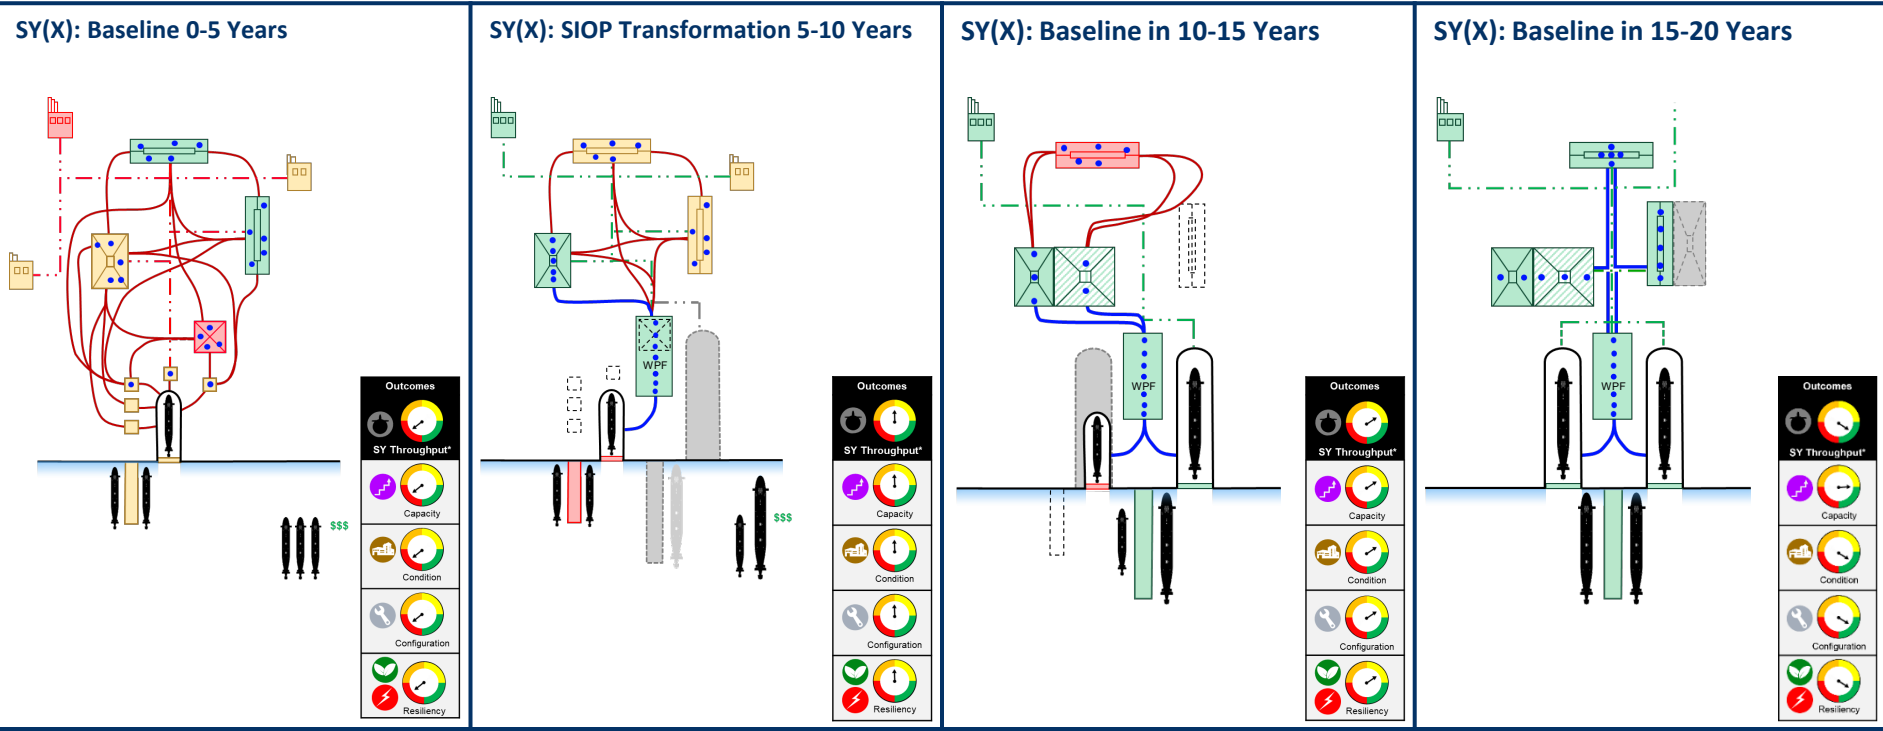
SY(X): Baseline 0-5 Years

$$$

Outcomes
SY Throughput*
Capacity
Condition
Configuration
Resiliency

SY(X): SIOP Transformation 5-10 Years

WPF

$$$

Outcomes
SY Throughput*
Capacity
Condition
Configuration
Resiliency

SY(X): Baseline in 10-15 Years

WPF

Outcomes
SY Throughput*
Capacity
Condition
Configuration
Resiliency

SY(X): Baseline in 15-20 Years

WPF

Outcomes
SY Throughput*
Capacity
Condition
Configuration
Resiliency